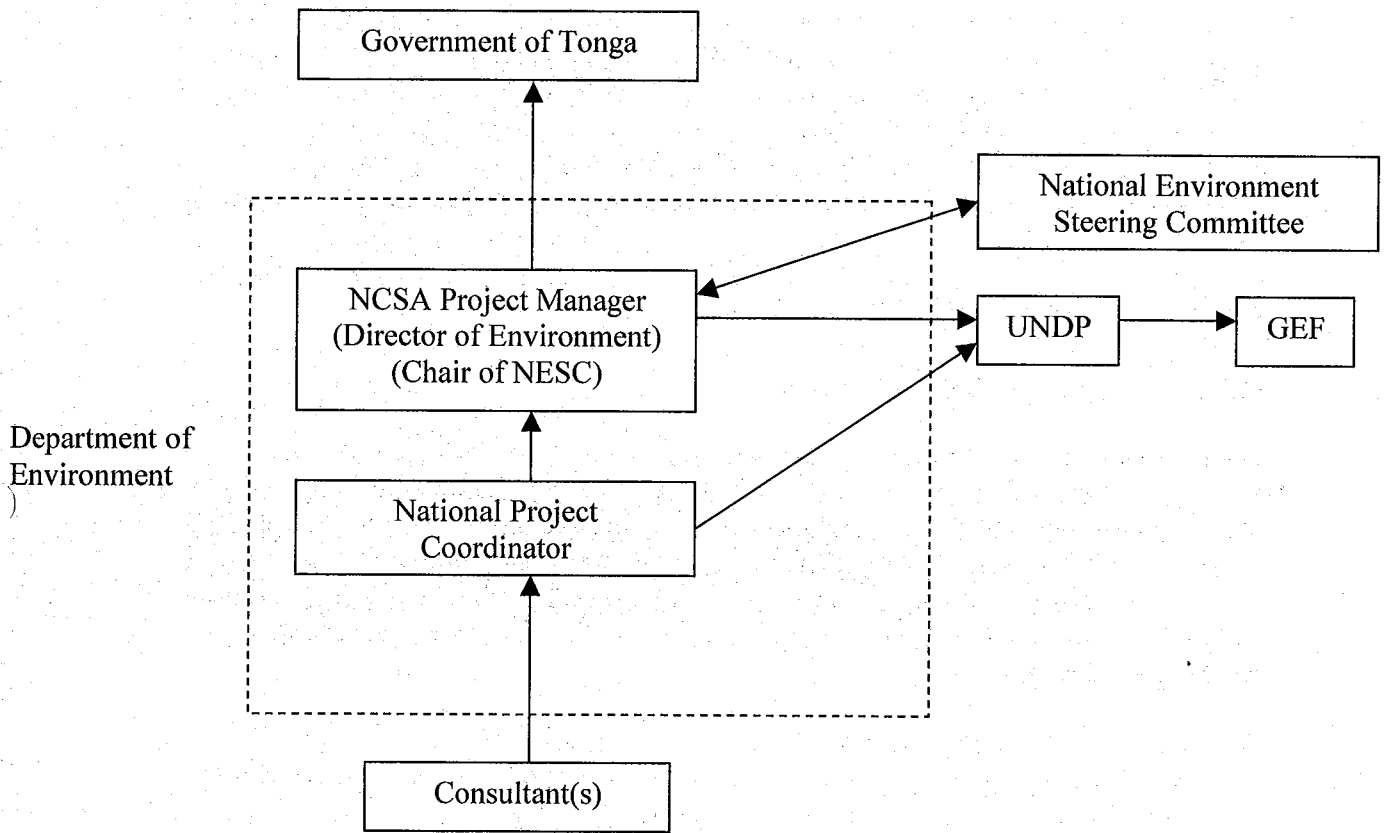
Government of Tonga

National Environment Steering Committee

NCSA Project Manager (Director of Environment) (Chair of NESC)

UNDP

GEF

Department of Environment
)

National Project Coordinator

Consultant(s)